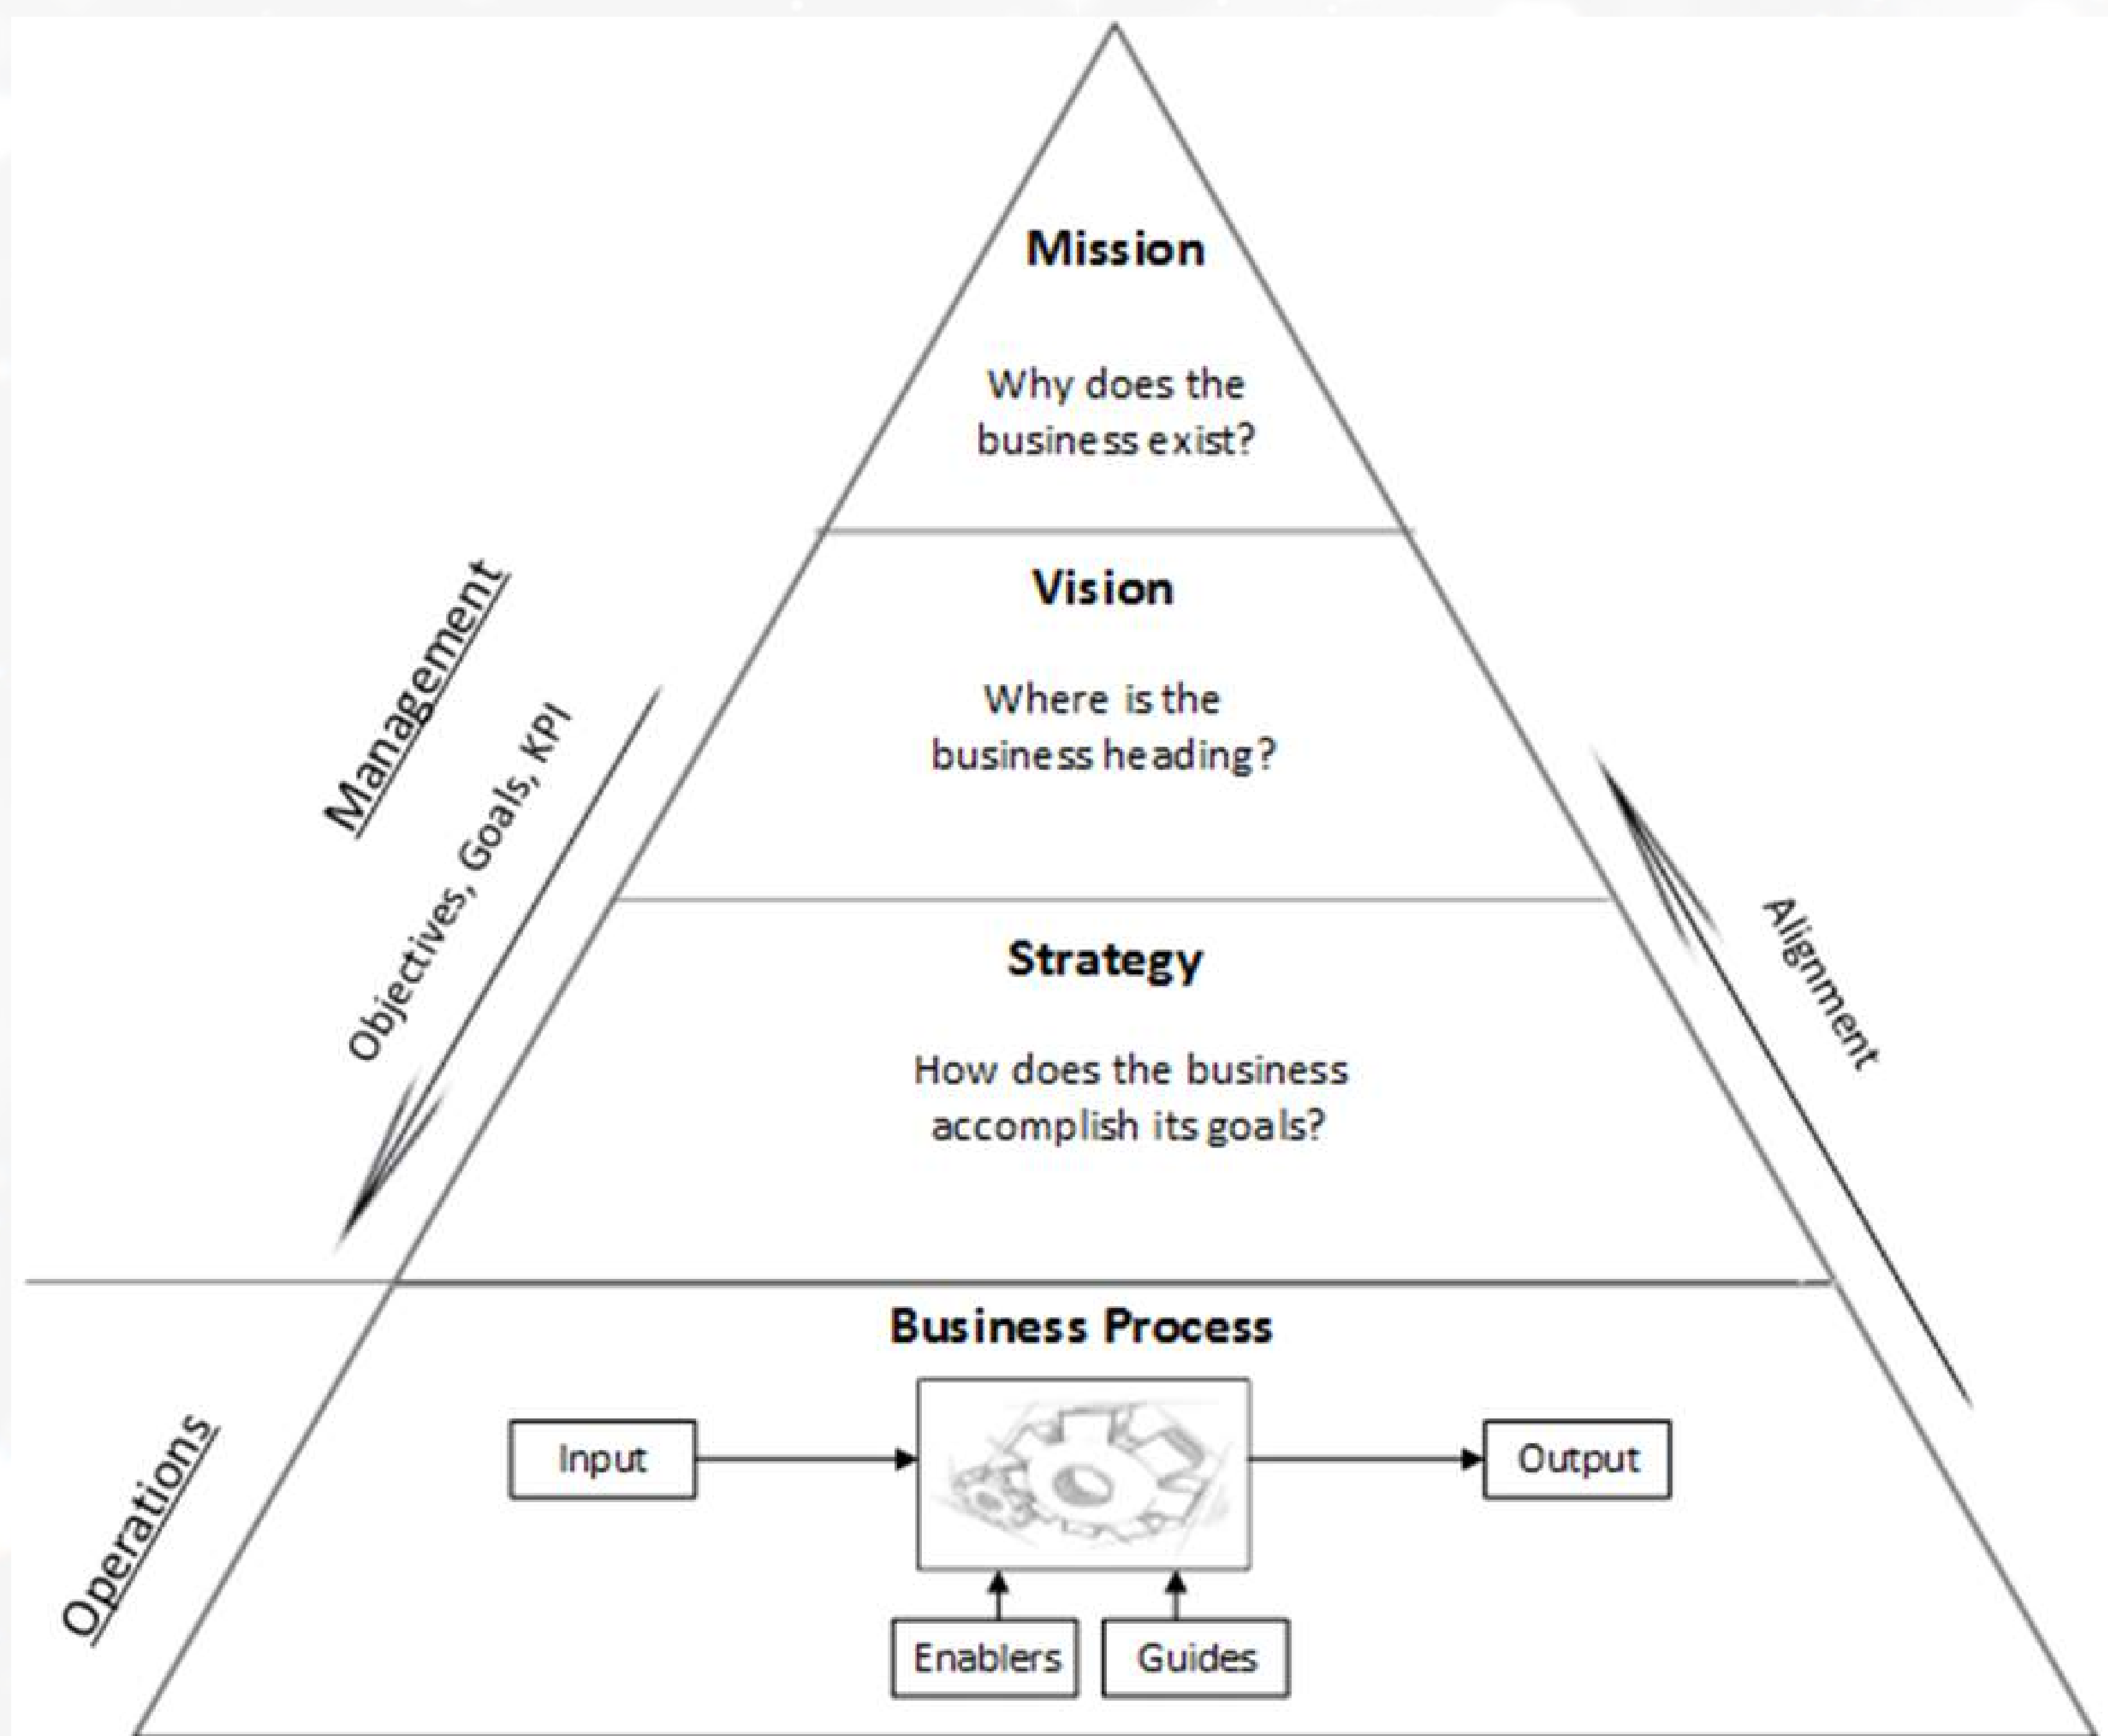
Mission

Why does the business exist?

Vision

Where is the business heading?

Strategy

How does the business accomplish its goals?

Management

Objectives, Goals, KPI

Alignment

Business Process

Input

Output

Enablers

Guides

Operations